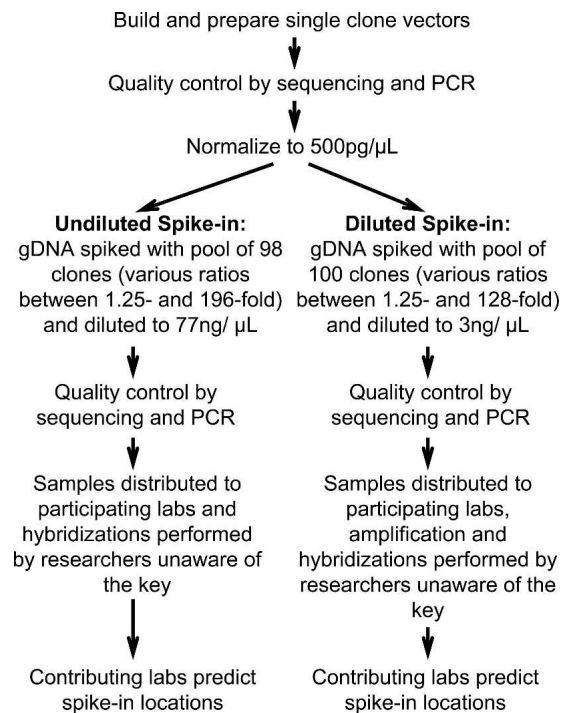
Build and prepare single clone vectors

Quality control by sequencing and PCR

Normalize to 500pg/µL

**Undiluted Spike-in:**
gDNA spiked with pool of 98 clones (various ratios between 1.25- and 196-fold) and diluted to 77ng/ µL

Quality control by sequencing and PCR

Samples distributed to participating labs and hybridizations performed by researchers unaware of the key

Contributing labs predict spike-in locations

**Diluted Spike-in:**
gDNA spiked with pool of 100 clones (various ratios between 1.25- and 128-fold) and diluted to 3ng/ µL

Quality control by sequencing and PCR

Samples distributed to participating labs, amplification and hybridizations performed by researchers unaware of the key

Contributing labs predict spike-in locations